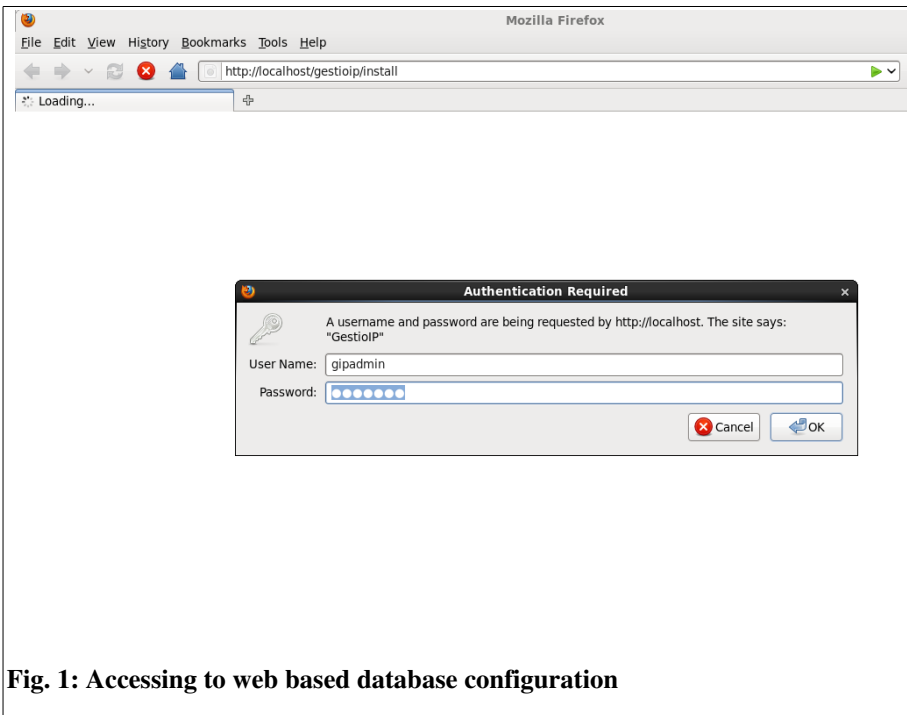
Mozilla Firefox

File Edit View History Bookmarks Tools Help

http://localhost/gestioip/install

Loading...

Authentication Required

A username and password are being requested by http://localhost. The site says: "GestioIP"

User Name: gipadmin

Password: •••••••

Cancel OK

Fig. 1: Accessing to web based database configuration